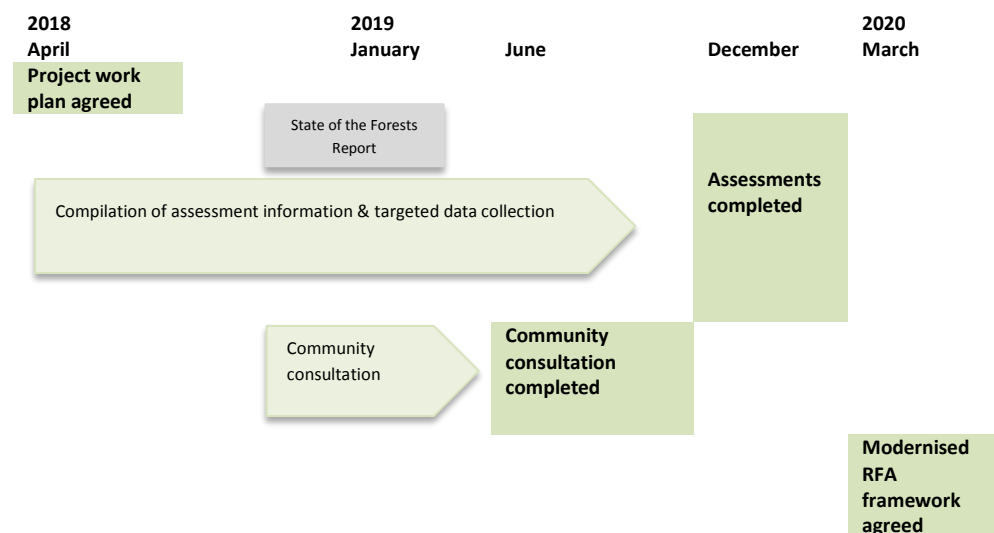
2018
April

2019
January

June

December

2020
March

Project work plan agreed

State of the Forests Report

Compilation of assessment information & targeted data collection

Assessments completed

Community consultation

Community consultation completed

Modernised RFA framework agreed